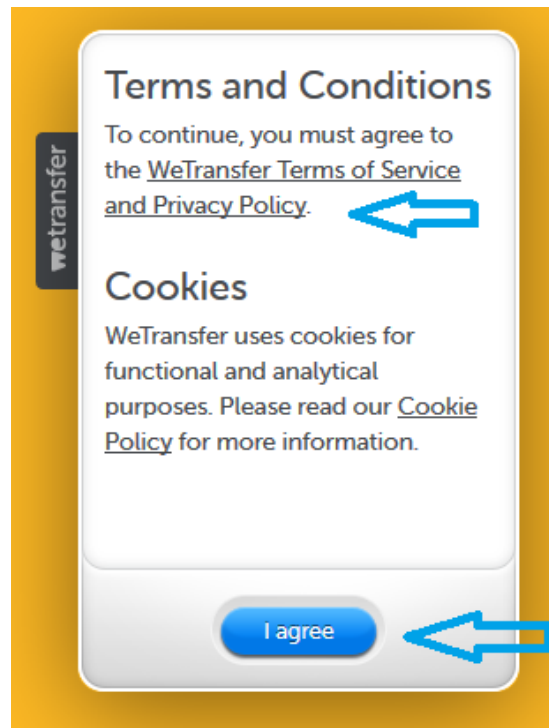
wetransfer

Terms and Conditions

To continue, you must agree to the WeTransfer Terms of Service and Privacy Policy.

Cookies

WeTransfer uses cookies for functional and analytical purposes. Please read our Cookie Policy for more information.

I agree